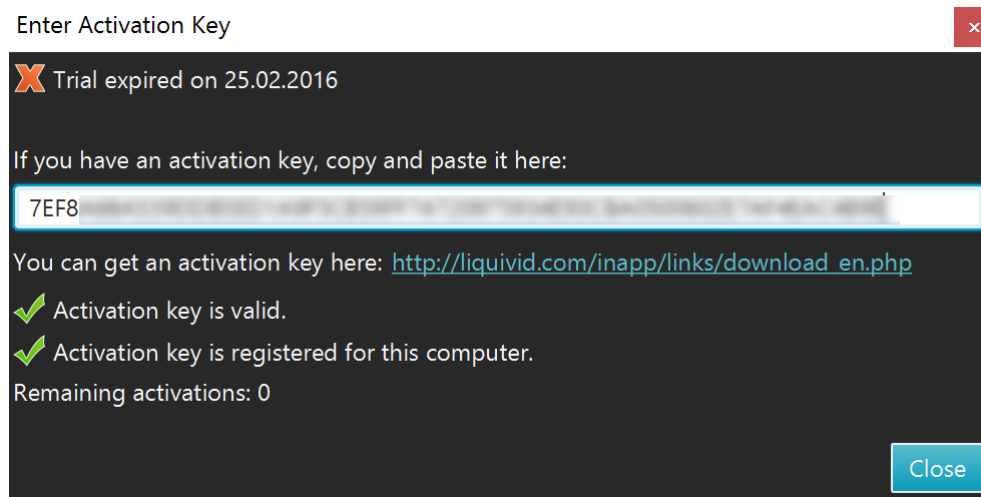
Enter Activation Key

×

Trial expired on 25.02.2016

If you have an activation key, copy and paste it here:

7EF8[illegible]

You can get an activation key here: http://liquivid.com/inapp/links/download_en.php

Activation key is valid.

Activation key is registered for this computer.

Remaining activations: 0

Close